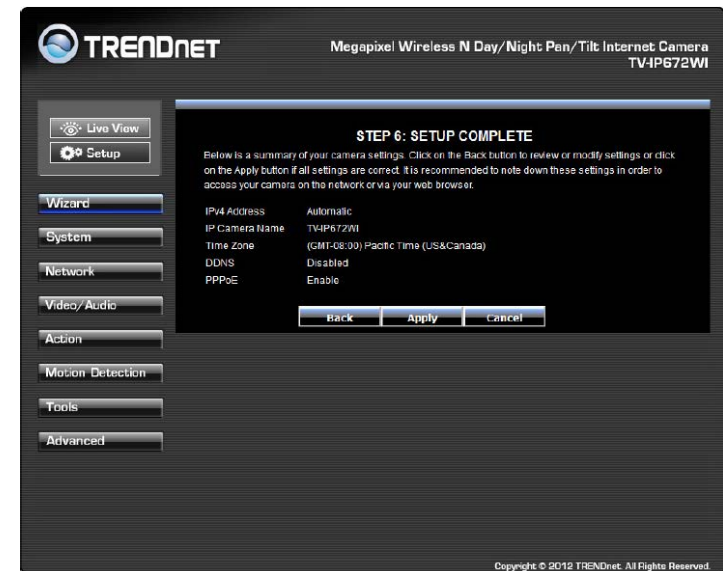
TRENDnet

Megapixel Wireless N Day/Night Pan/Tilt Internet Camera
TV-IP672WI

Live View
Setup

Wizard
System
Network
Video/Audio
Action
Motion Detection
Tools
Advanced

STEP 6: SETUP COMPLETE

Below is a summary of your camera settings. Click on the Back button to review or modify settings or click on the Apply button if all settings are correct. It is recommended to note down these settings in order to access your camera on the network or via your web browser.

| | |
|---|---|
| IPv4 Address | Automatic |
| IP Camera Name | TV-IP672WI |
| Time Zone | (GMT-08:00) Pacific Time (US&Canada) |
| DDNS | Disabled |
| PPPoE | Enable |

Back Apply Cancel

Copyright © 2012 TRENDnet. All Rights Reserved.